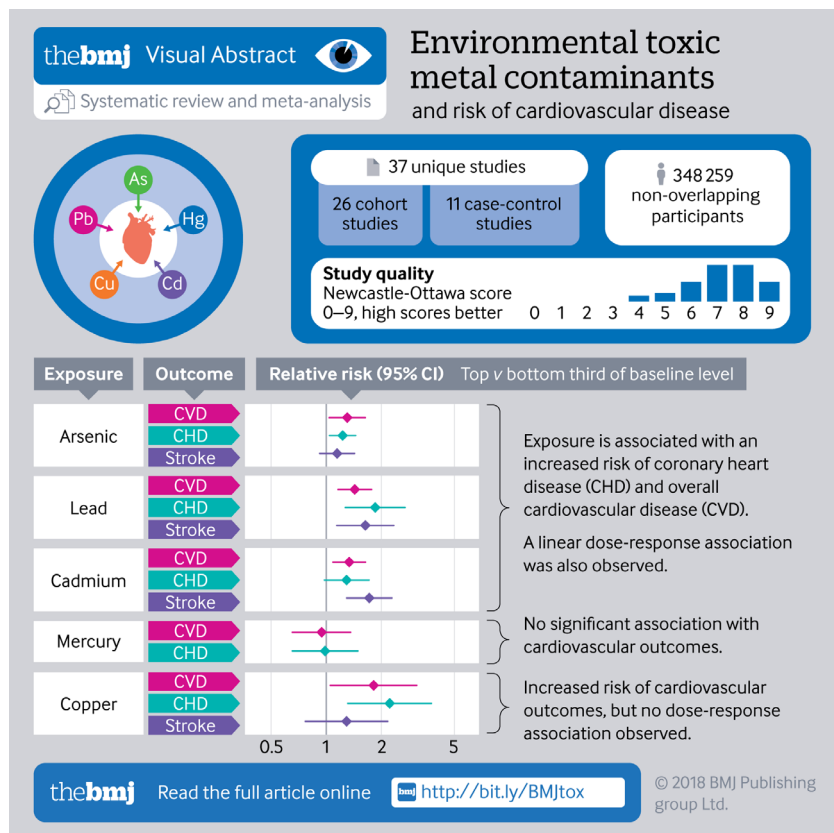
thebmj Visual Abstract

Systematic review and meta-analysis

Environmental toxic metal contaminants and risk of cardiovascular disease

As
Pb
Hg
Cu
Cd

37 unique studies

26 cohort studies

11 case-control studies

348 259 non-overlapping participants

Study quality
Newcastle-Ottawa score 0–9, high scores better

0 1 2 3 4 5 6 7 8 9

| Exposure | Outcome | Relative risk (95% CI) Top $v$ bottom third of baseline level |
|---|---|---|
| Arsenic | CVD | |
| | CHD | |
| | Stroke | |
| Lead | CVD | |
| | CHD | |
| | Stroke | |
| Cadmium | CVD | |
| | CHD | |
| | Stroke | |
| Mercury | CVD | |
| | CHD | |
| Copper | CVD | |
| | CHD | |
| | Stroke | |

0.5 1 2 5

Exposure is associated with an increased risk of coronary heart disease (CHD) and overall cardiovascular disease (CVD).

A linear dose-response association was also observed.

No significant association with cardiovascular outcomes.

Increased risk of cardiovascular outcomes, but no dose-response association observed.

thebmj Read the full article online bmj http://bit.ly/BMJtox

© 2018 BMJ Publishing group Ltd.